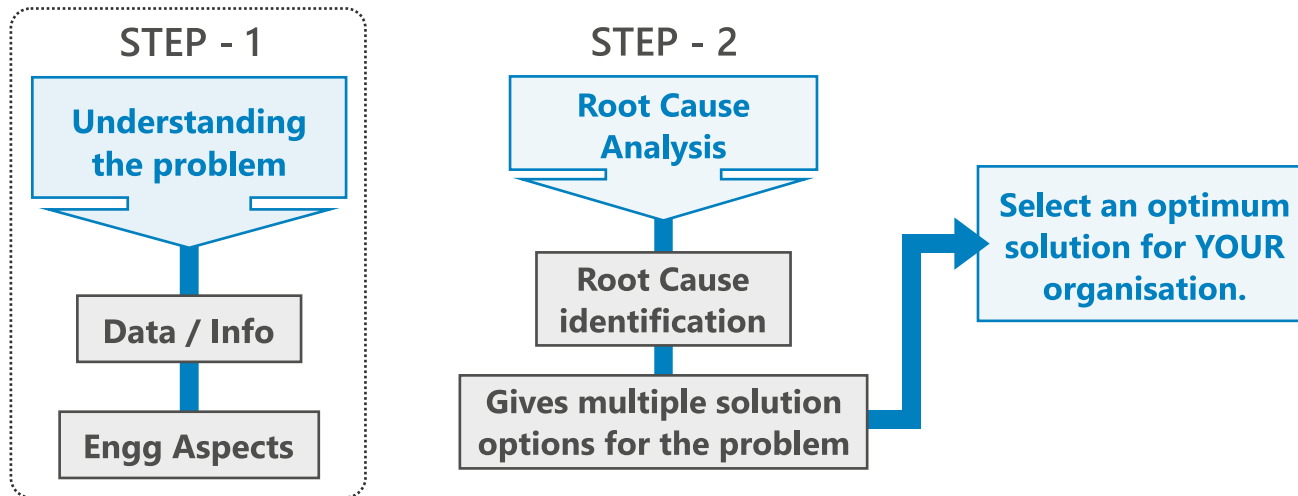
STEP - 1

Understanding the problem

Data / Info

Engg Aspects

STEP - 2

Root Cause Analysis

Root Cause identification

Gives multiple solution options for the problem

Select an optimum solution for YOUR organisation.